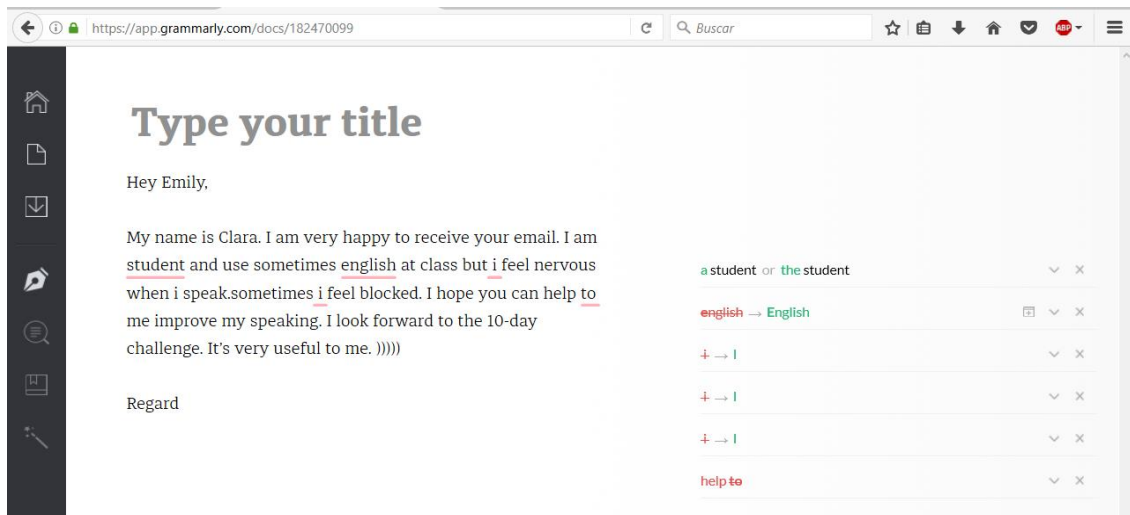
https://app.grammarly.com/docs/182470099

Buscar

ABP

Type your title

Hey Emily,

My name is Clara. I am very happy to receive your email. I am student and use sometimes english at class but i feel nervous when i speak.sometimes i feel blocked. I hope you can help to me improve my speaking. I look forward to the 10-day challenge. It's very useful to me. )))))

Regard

a student or the student

~~english~~ → English

~~i~~ → I

~~i~~ → I

~~i~~ → I

help ~~to~~